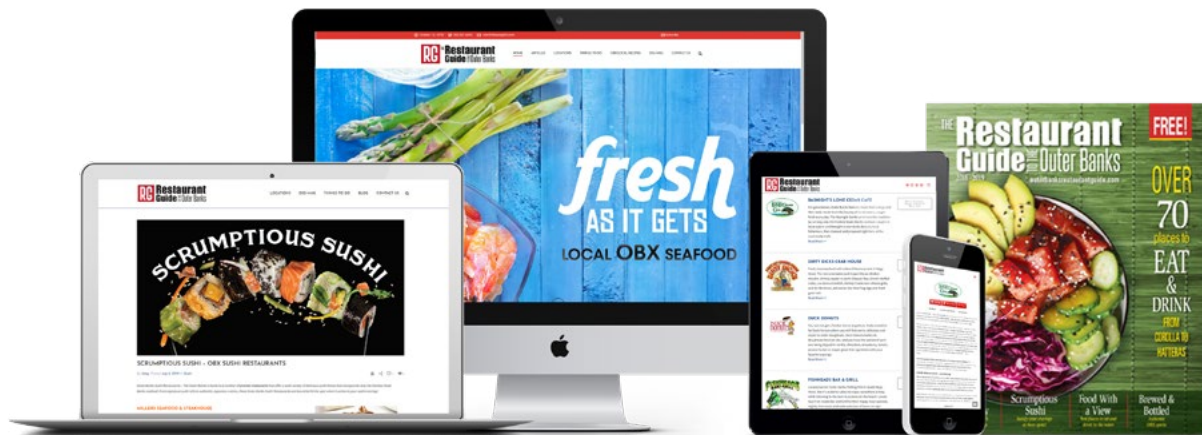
RG The Restaurant Guide to the Outer Banks

fresh AS IT GETS

LOCAL OBX SEAFOOD

RG The Restaurant Guide to the Outer Banks

LOCATIONS  OBX MAG  THINGS TO DO  BLOG  CONTACT US

SCRUMPTIOUS SUSHI

SCRUMPTIOUS SUSHI – OBX SUSHI RESTAURANTS

RG The Restaurant Guide to the Outer Banks

MANGIA'S LONGSHORE CAFE

DIRTY DICKS CRAB HOUSE

DUCK DONUTS

FISHBONES RAW BAR & GRILL

RG The Restaurant Guide to the Outer Banks

THE Restaurant Guide TO THE Outer Banks

FREE!

OVER 70 places to EAT & DRINK FROM COROLLA TO HATTERAS

Scrumptious Sushi

Food With a View

Brewed & Bottled